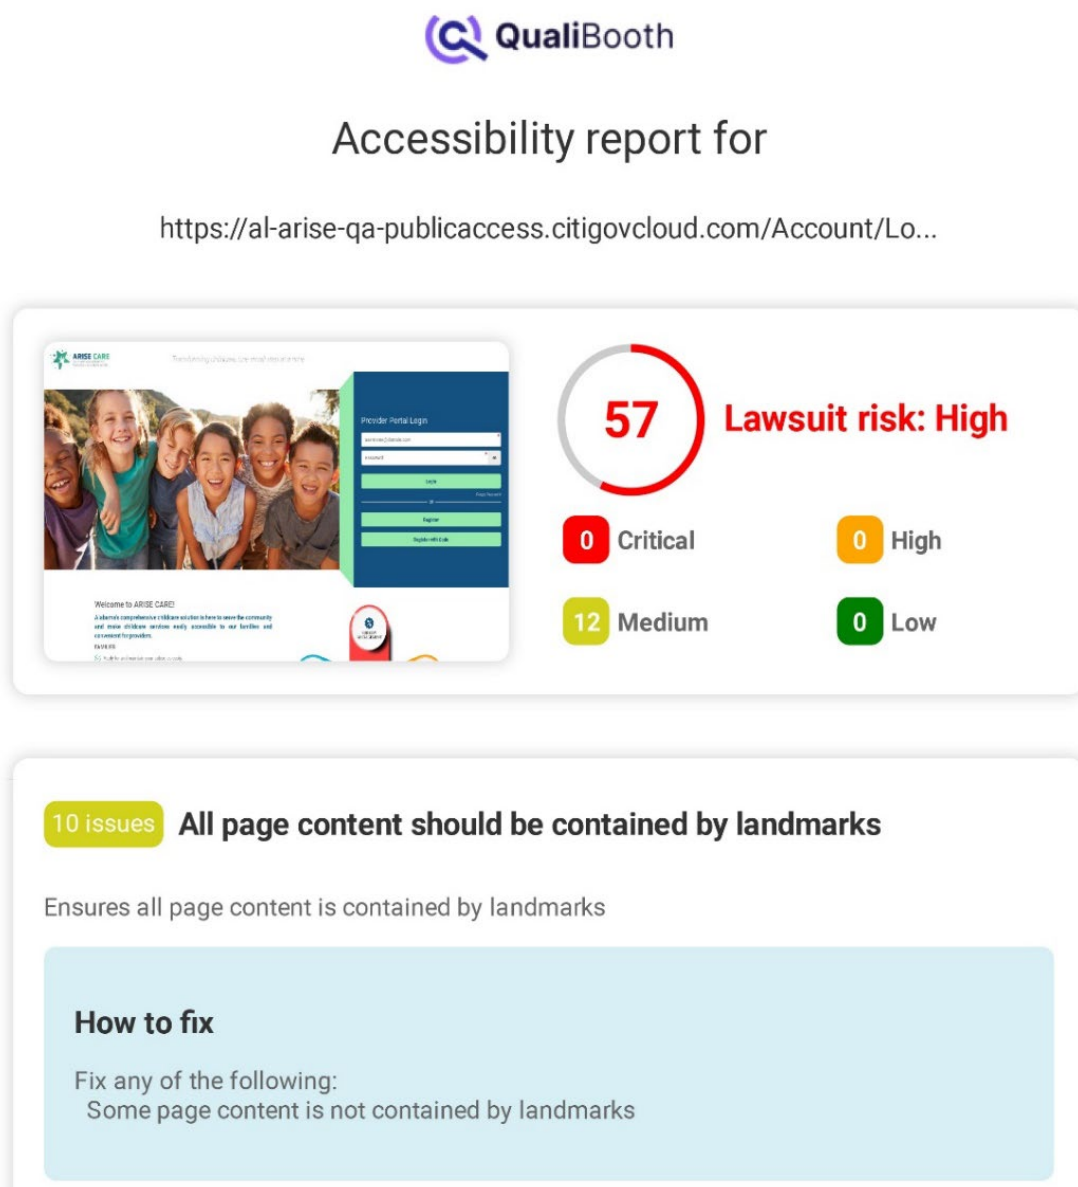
QualiBooth

Accessibility report for

https://al-arise-qa-publicaccess.citigovcloud.com/Account/Lo...

ARISE CARE

Provider Portal Login

Welcome to ARISE CARE!

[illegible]

57

Lawsuit risk: High

0 Critical

0 High

12 Medium

0 Low

10 issues All page content should be contained by landmarks

Ensures all page content is contained by landmarks

How to fix

Fix any of the following:
Some page content is not contained by landmarks